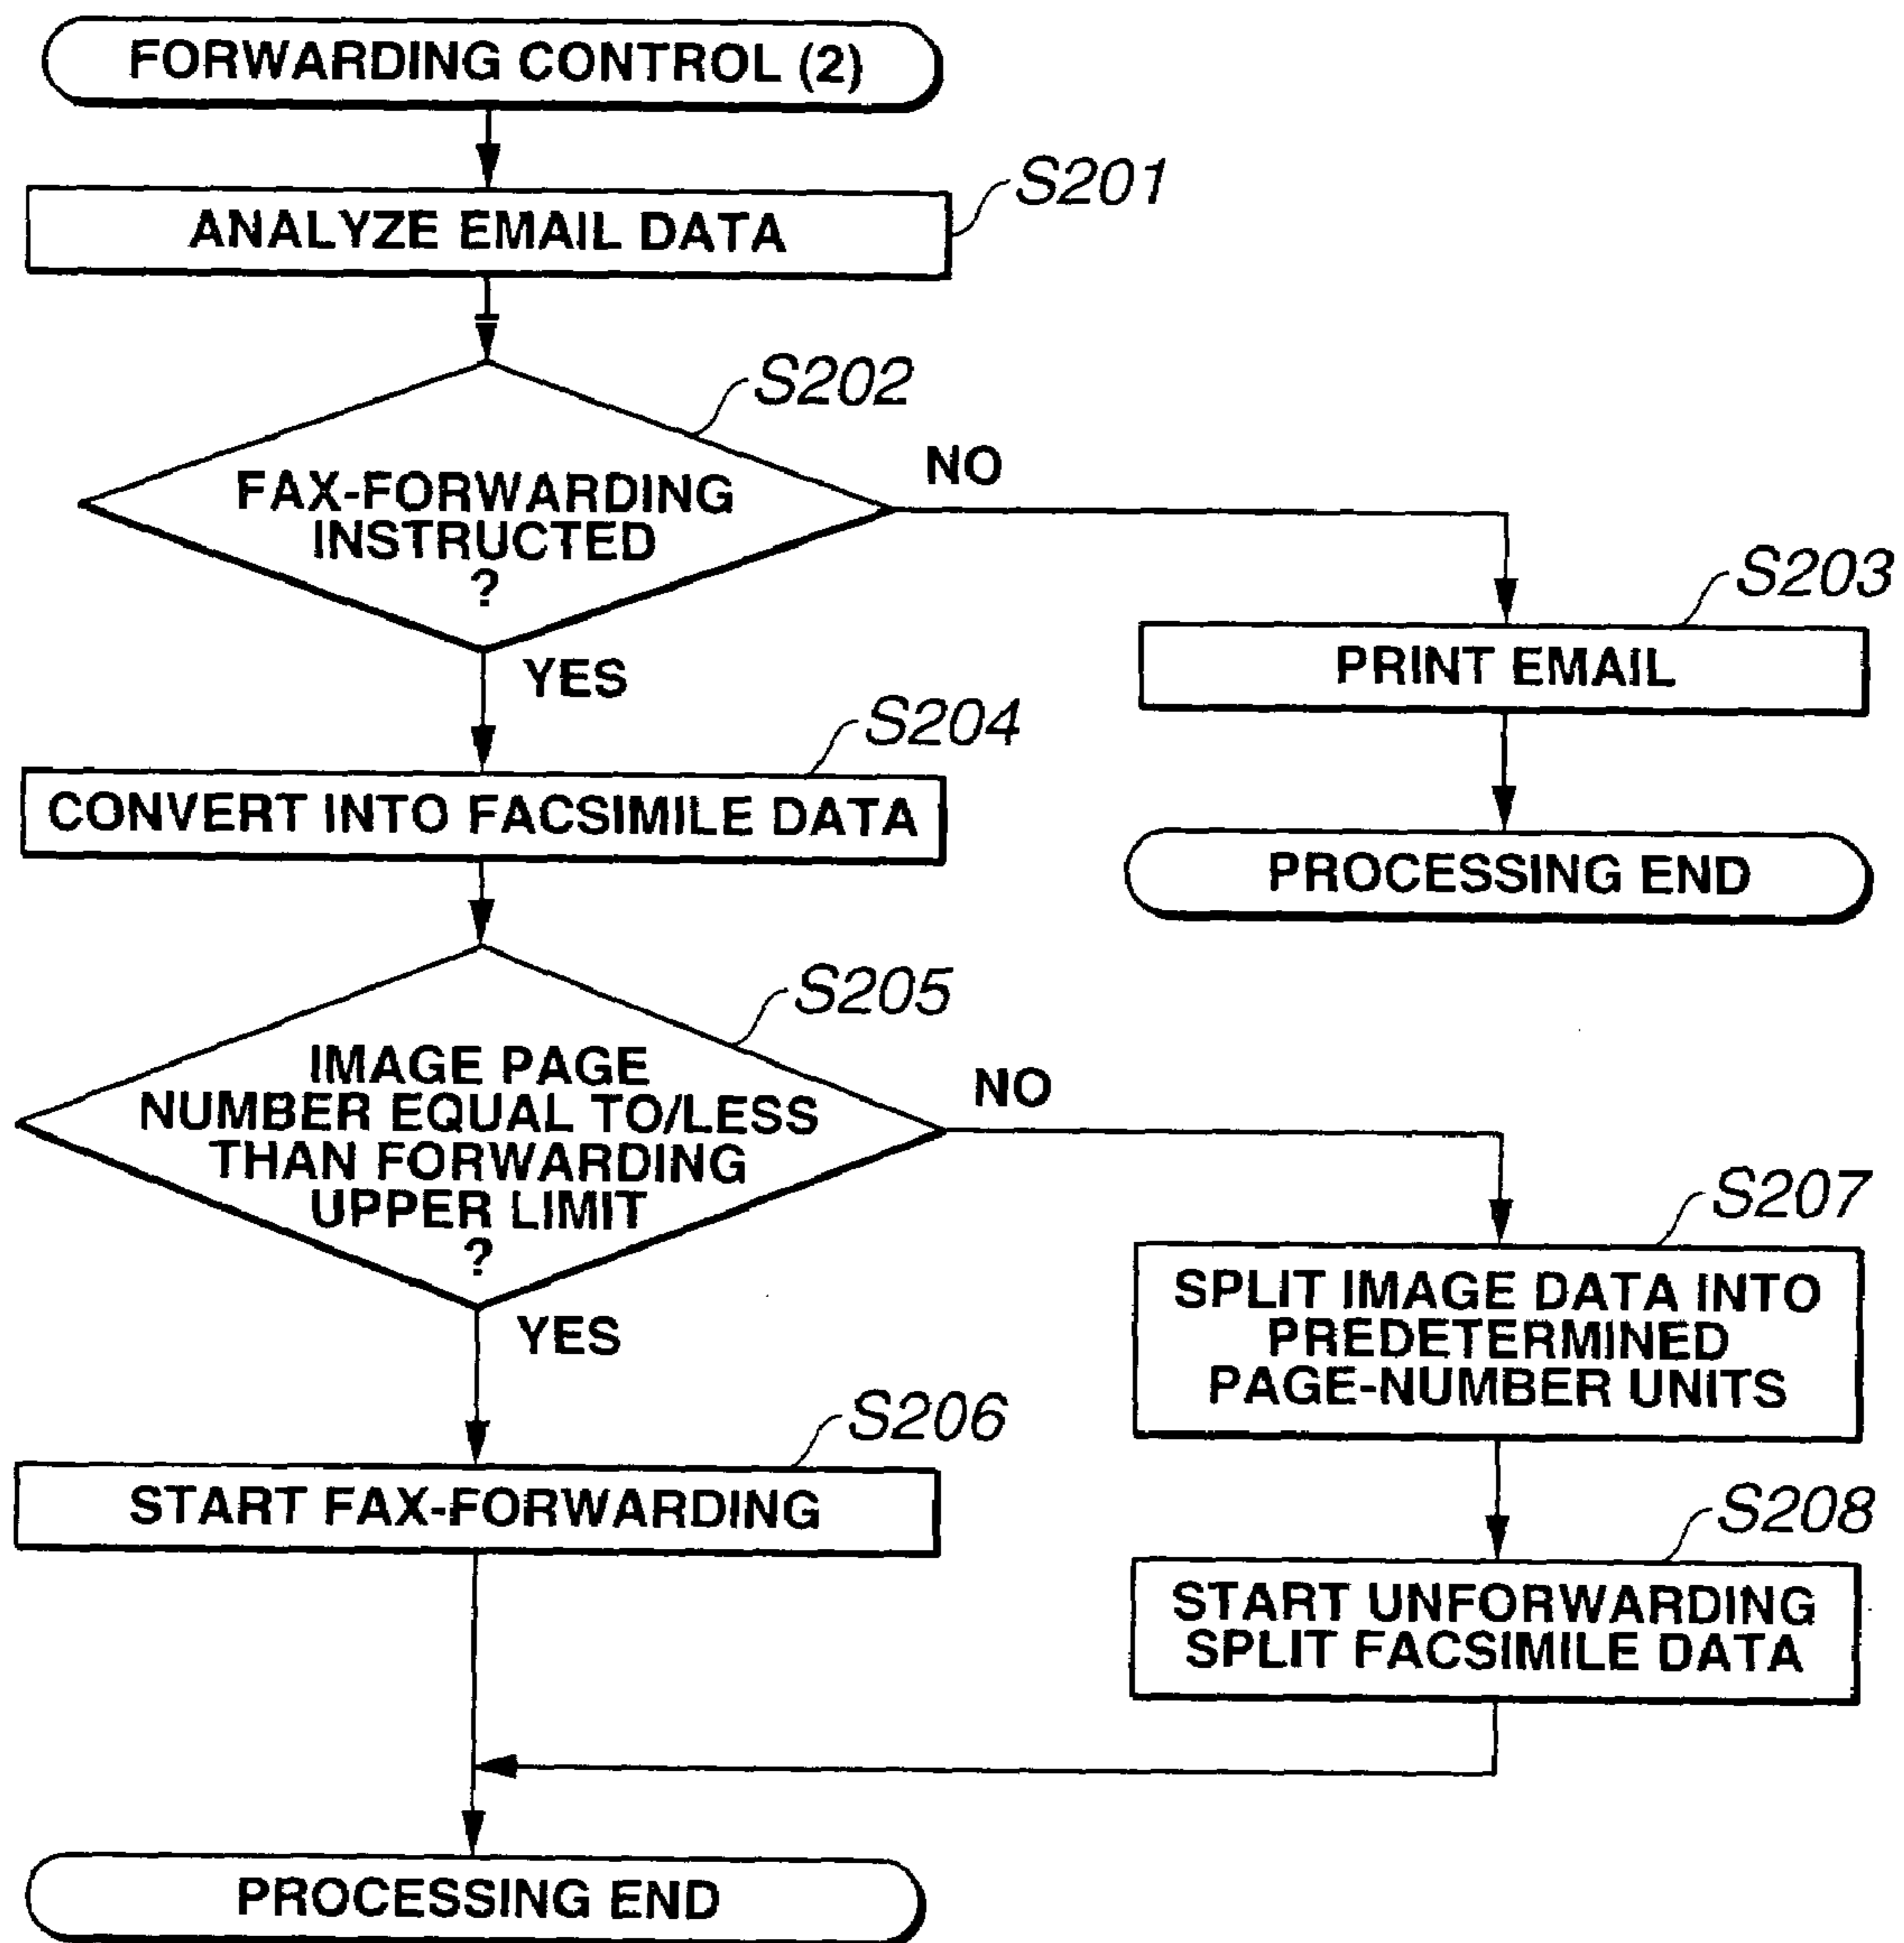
FORWARDING CONTROL (2)

S201
ANALYZE EMAIL DATA

S202
FAX-FORWARDING INSTRUCTED ?

NO

S203
PRINT EMAIL

PROCESSING END

YES

S204
CONVERT INTO FACSIMILE DATA

S205
IMAGE PAGE NUMBER EQUAL TO/LESS THAN FORWARDING UPPER LIMIT ?

NO

S207
SPLIT IMAGE DATA INTO PREDETERMINED PAGE-NUMBER UNITS

YES

S206
START FAX-FORWARDING

S208
START UNFORWARDING SPLIT FACSIMILE DATA

PROCESSING END